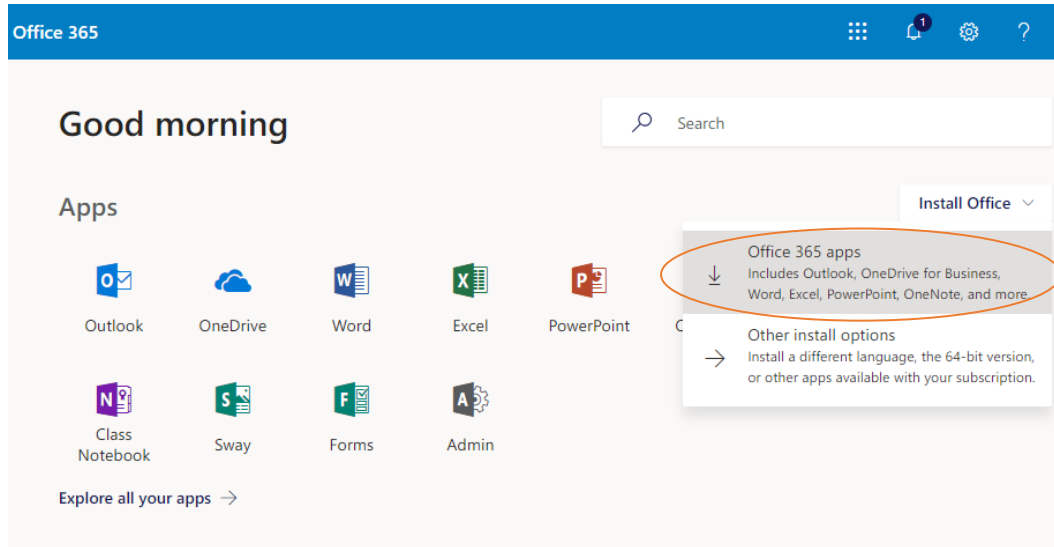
Office 365

1

?

Good morning

Search

Apps

Install Office

Office 365 apps
Includes Outlook, OneDrive for Business, Word, Excel, PowerPoint, OneNote, and more.

Other install options
Install a different language, the 64-bit version, or other apps available with your subscription.

Outlook

OneDrive

Word

Excel

PowerPoint

Class Notebook

Sway

Forms

Admin

Explore all your apps →